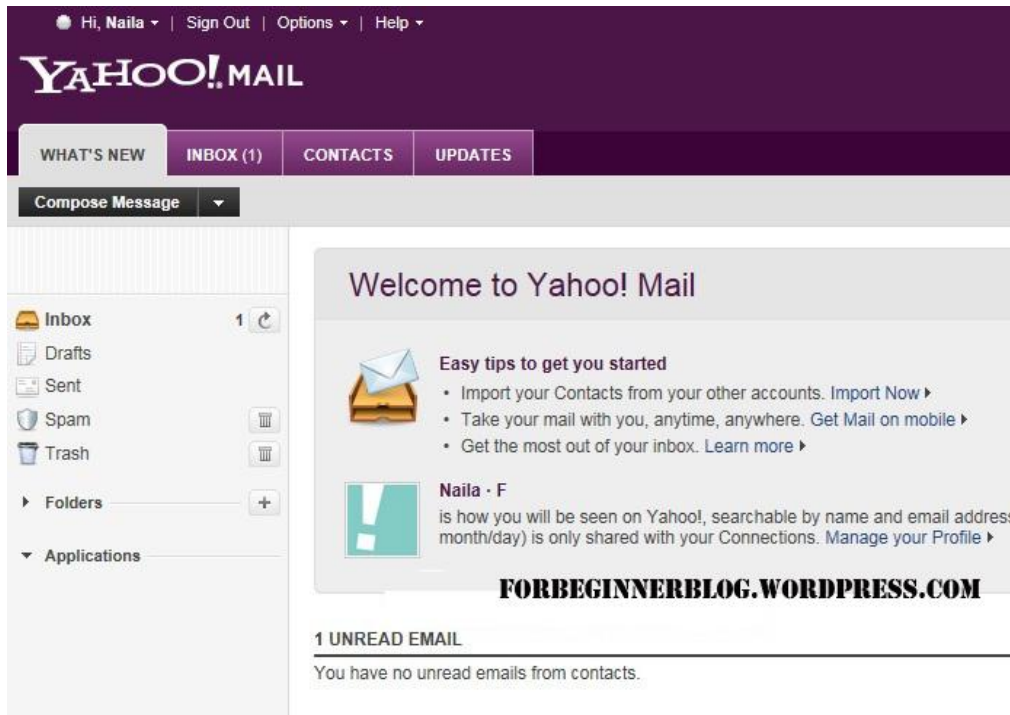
Hi, Naila ▾ | Sign Out | Options ▾ | Help ▾

YAHOO! MAIL

WHAT'S NEW | INBOX (1) | CONTACTS | UPDATES

Compose Message ▾

Inbox 1
Drafts
Sent
Spam
Trash

Folders +

Applications

Welcome to Yahoo! Mail

Easy tips to get you started
• Import your Contacts from your other accounts. Import Now ▸
• Take your mail with you, anytime, anywhere. Get Mail on mobile ▸
• Get the most out of your inbox. Learn more ▸

Naila · F
is how you will be seen on Yahoo!, searchable by name and email addres
month/day) is only shared with your Connections. Manage your Profile ▸

FORBEGINNERBLOG.WORDPRESS.COM

1 UNREAD EMAIL
You have no unread emails from contacts.